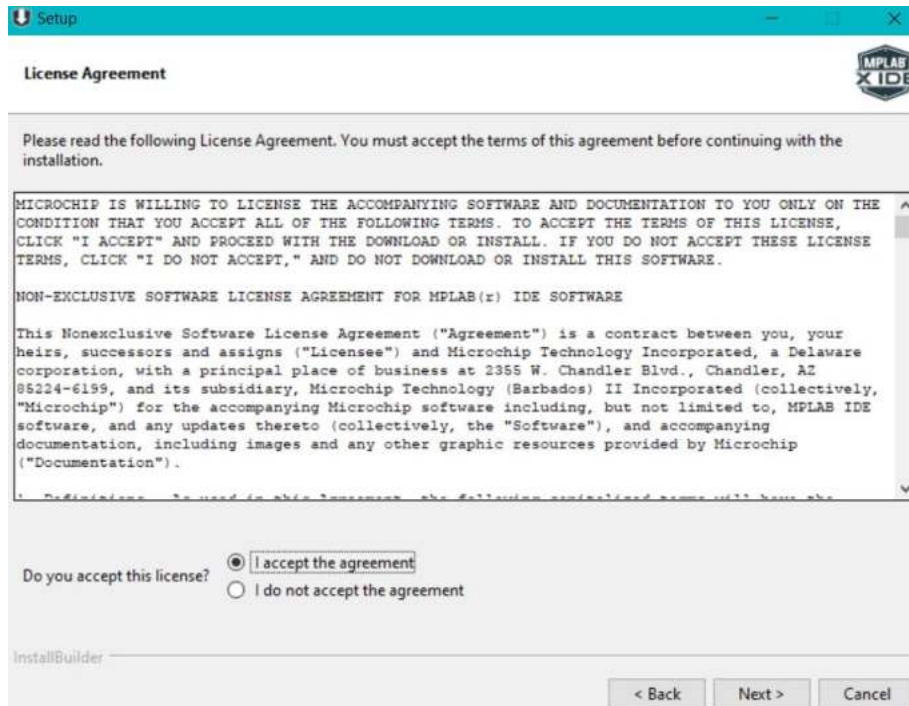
Setup

License Agreement

MPLAB X IDE

Please read the following License Agreement. You must accept the terms of this agreement before continuing with the installation.

MICROCHIP IS WILLING TO LICENSE THE ACCOMPANYING SOFTWARE AND DOCUMENTATION TO YOU ONLY ON THE CONDITION THAT YOU ACCEPT ALL OF THE FOLLOWING TERMS. TO ACCEPT THE TERMS OF THIS LICENSE, CLICK "I ACCEPT" AND PROCEED WITH THE DOWNLOAD OR INSTALL. IF YOU DO NOT ACCEPT THESE LICENSE TERMS, CLICK "I DO NOT ACCEPT," AND DO NOT DOWNLOAD OR INSTALL THIS SOFTWARE.

NON-EXCLUSIVE SOFTWARE LICENSE AGREEMENT FOR MPLAB(r) IDE SOFTWARE

This Nonexclusive Software License Agreement ("Agreement") is a contract between you, your heirs, successors and assigns ("Licensee") and Microchip Technology Incorporated, a Delaware corporation, with a principal place of business at 2355 W. Chandler Blvd., Chandler, AZ 85224-6199, and its subsidiary, Microchip Technology (Barbados) II Incorporated (collectively, "Microchip") for the accompanying Microchip software including, but not limited to, MPLAB IDE software, and any updates thereto (collectively, the "Software"), and accompanying documentation, including images and any other graphic resources provided by Microchip ("Documentation").

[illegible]

Do you accept this license?
I accept the agreement
I do not accept the agreement

InstallBuilder

< Back
Next >
Cancel